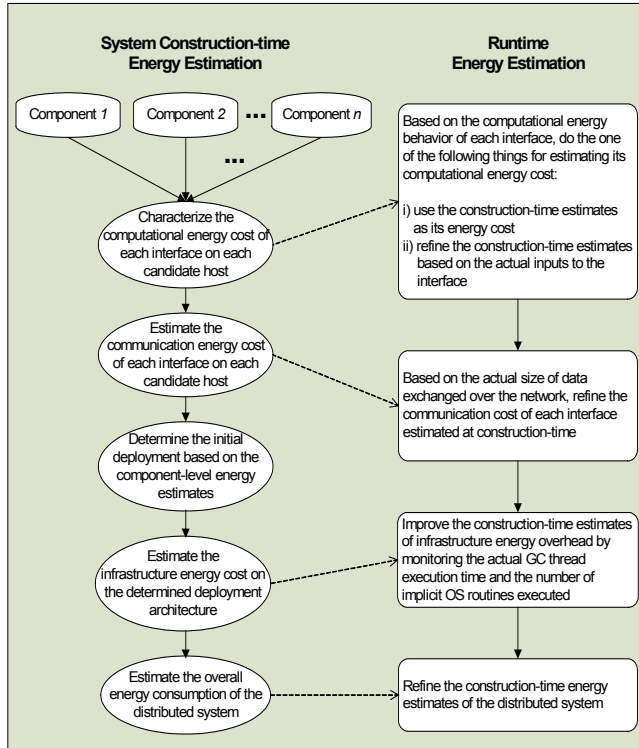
System Construction-time Energy Estimation

Runtime Energy Estimation

Component *1*

Component *2*

...

Component *n*

...

Characterize the computational energy cost of each interface on each candidate host

Estimate the communication energy cost of each interface on each candidate host

Determine the initial deployment based on the component-level energy estimates

Estimate the infrastructure energy cost on the determined deployment architecture

Estimate the overall energy consumption of the distributed system

Based on the computational energy behavior of each interface, do the one of the following things for estimating its computational energy cost:

i) use the construction-time estimates as its energy cost
ii) refine the construction-time estimates based on the actual inputs to the interface

Based on the actual size of data exchanged over the network, refine the communication cost of each interface estimated at construction-time

Improve the construction-time estimates of infrastructure energy overhead by monitoring the actual GC thread execution time and the number of implicit OS routines executed

Refine the construction-time energy estimates of the distributed system